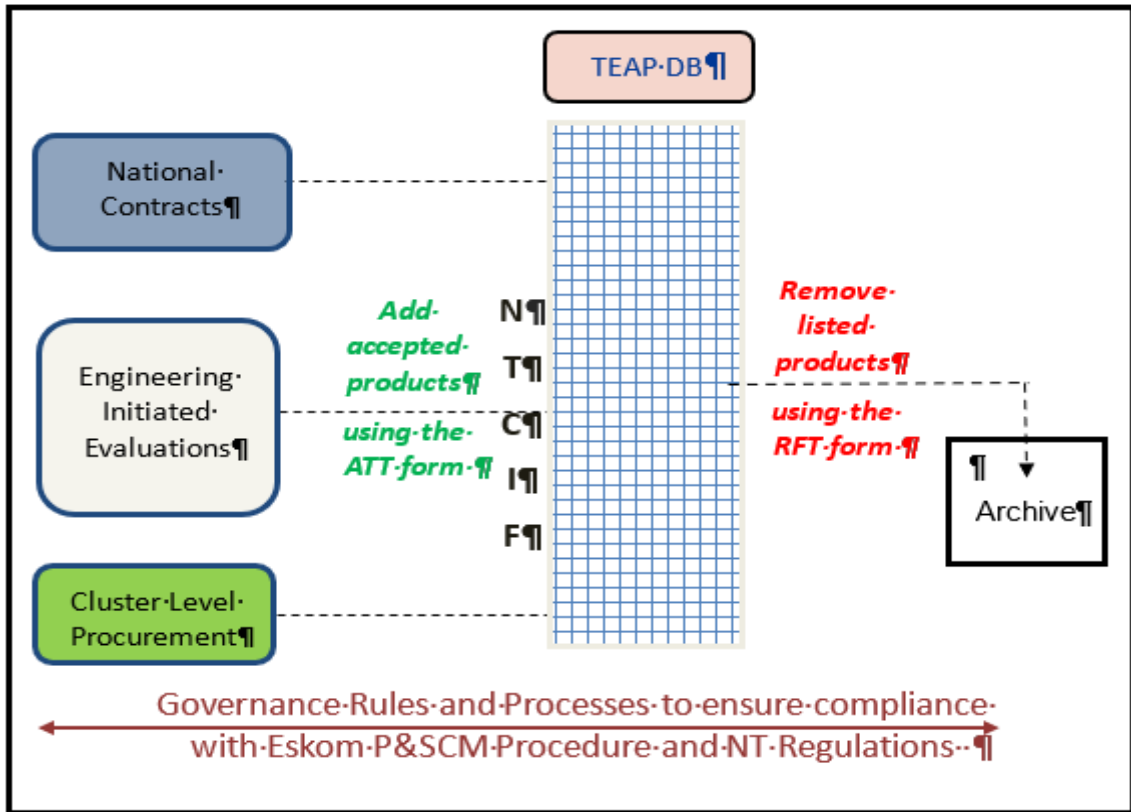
TEAP·DB¶

National·Contracts¶

Engineering·Initiated·Evaluations¶

Cluster·Level·Procurement¶

Add·accepted·products¶

using·the·ATT·form·¶

N¶
T¶
C¶
I¶
F¶

Remove·listed·products¶

using·the·RFT·form·¶

¶
Archive¶

Governance·Rules·and·Processes·to·ensure·compliance·with·Eskom·P&SCM·Procedure·and·NT·Regulations··¶